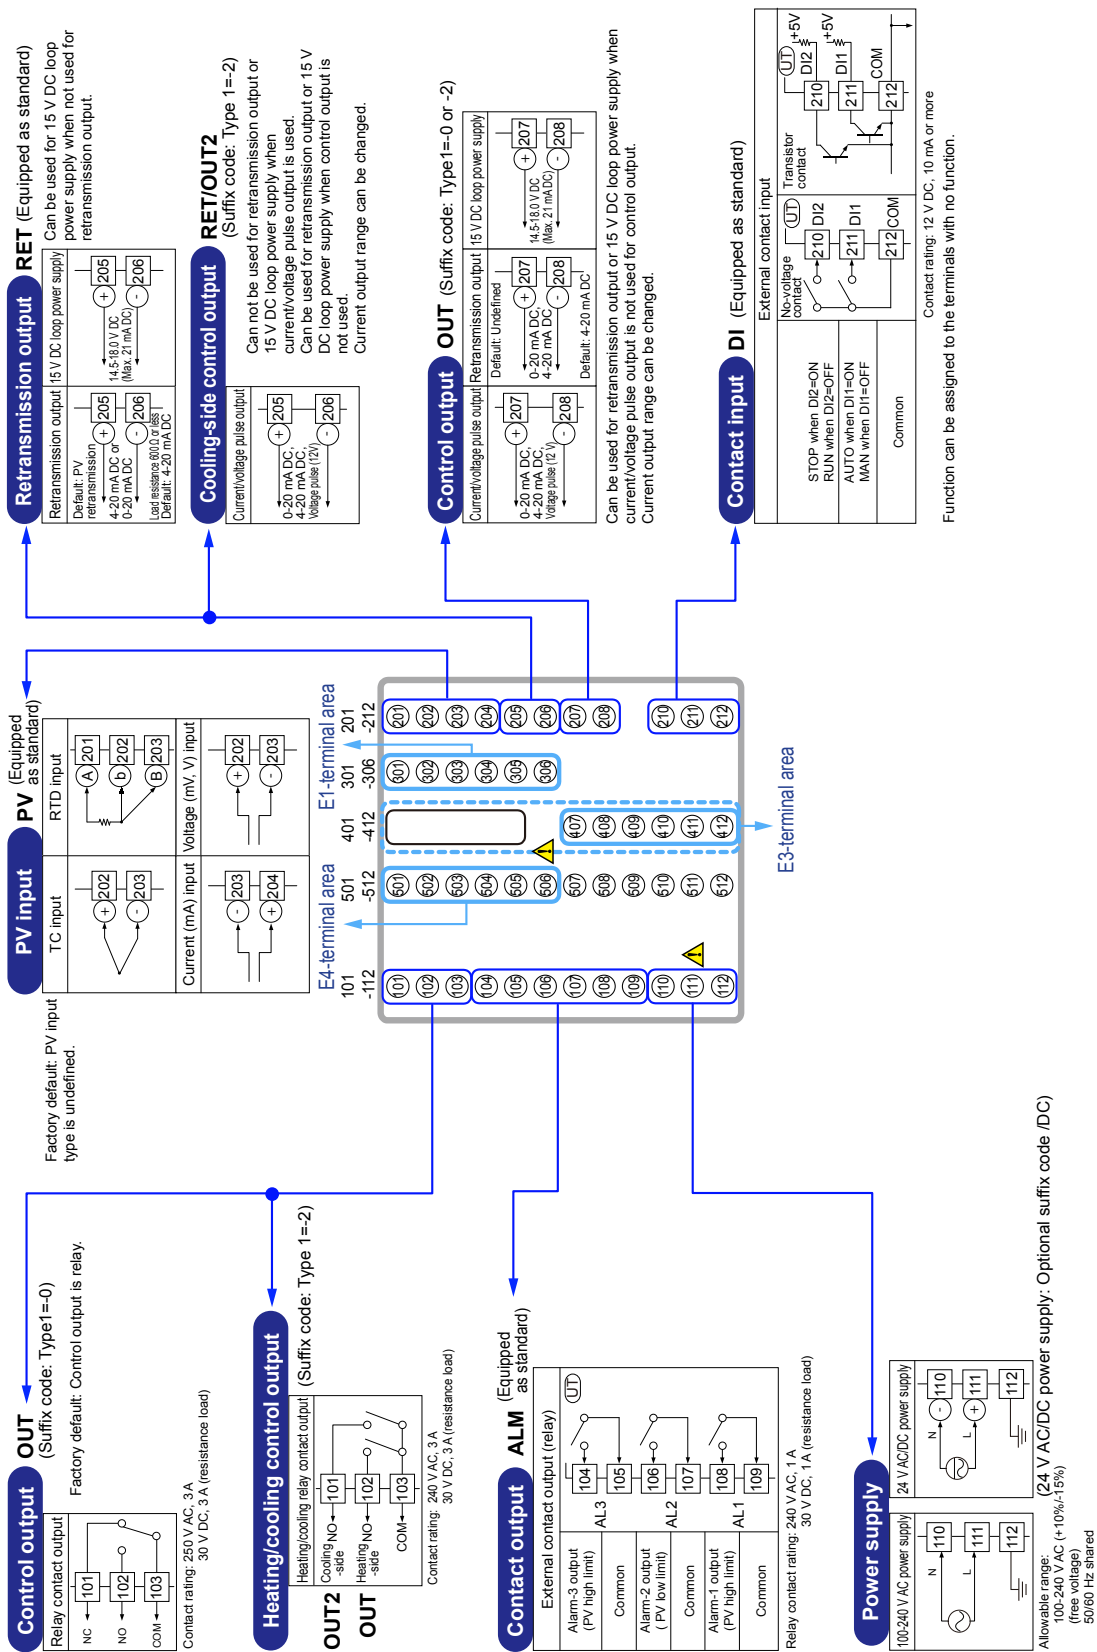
Retransmission output RET (Equipped as standard)

| Retransmission output | 15 V DC loop power supply |
|---|---|
| Default: PV retransmission 4-20 mA DC or 0-20 mA DC (+) 205 (-) 206 Load resistance 600 Ω or less Default: 4-20 mA DC | 14.5-18.0 V DC (Max. 21 mA DC) (+) 205 (-) 206 |

Can be used for 15 V DC loop power supply when not used for retransmission output.

Cooling-side control output RET/OUT2 (Suffix code: Type 1=-2)

| Current/voltage pulse output |
|---|
| 0-20 mA DC, 4-20 mA DC, Voltage pulse (12 V) (+) 205 (-) 206 |

Can not be used for retransmission output or 15 V DC loop power supply when current/voltage pulse output is used. Can be used for retransmission output or 15 V DC loop power supply when control output is not used. Current output range can be changed.

Control output OUT (Suffix code: Type1=-0 or -2)

| Current/voltage pulse output | Retransmission output | 15 V DC loop power supply |
|---|---|---|
| 0-20 mA DC, 4-20 mA DC, Voltage pulse (12 V) (+) 207 (-) 208 | Default: Undefined 0-20 mA DC, 4-20 mA DC (+) 207 (-) 208 Default: 4-20 mA DC | 14.5-18.0 V DC (Max. 21 mA DC) (+) 207 (-) 208 |

Can be used for retransmission output or 15 V DC loop power supply when current/voltage pulse output is not used for control output. Current output range can be changed.

Contact input DI (Equipped as standard)

| | External contact input | |
|---|---|---|
| | No-voltage contact | Transistor contact |
| STOP when DI2=ON RUN when DI2=OFF | UT 210 DI2 | UT 210 DI2 +5V |
| AUTO when DI1=ON MAN when DI1=OFF | 211 DI1 | 211 DI1 +5V |
| Common | 212 COM | 212 COM |

Contact rating: 12 V DC, 10 mA or more
Function can be assigned to the terminals with no function.

PV input PV (Equipped as standard)

| TC input | RTD input |
|---|---|
| (+) 202 (-) 203 | A 201 b 202 B 203 |
| Current (mA) input | Voltage (mV, V) input |
| (-) 203 (+) 204 | (+) 202 (-) 203 |

Factory default: PV input type is undefined.

E1-terminal area 201 -212 301 -306 401 -412
E4-terminal area 501 -512 101 -112
E3-terminal area

201 202 203 204 205 206 207 208 210 211 212
301 302 303 304 305 306
407 408 409 410 411 412
501 502 503 504 505 506 507 508 509 510 511 512
101 102 103 104 105 106 107 108 109 110 111 112

Control output OUT (Suffix code: Type1=-0)
Factory default: Control output is relay.

| Relay contact output |
|---|
| NC 101 NO 102 COM 103 |

Contact rating: 250 V AC, 3 A 30 V DC, 3 A (resistance load)

Heating/cooling control output OUT2 OUT (Suffix code: Type 1=-2)

| Heating/cooling relay contact output |
|---|
| Cooling -side NO 101 Heating -side NO 102 COM 103 |

Contact rating: 240 V AC, 3 A 30 V DC, 3 A (resistance load)

Contact output ALM (Equipped as standard)

| External contact output (relay) | UT |
|---|---|
| Alarm-3 output (PV high limit) | AL3 104 |
| Common | 105 |
| Alarm-2 output ( PV low limit) | AL2 106 |
| Common | 107 |
| Alarm-1 output (PV high limit) | AL1 108 |
| Common | 109 |

Relay contact rating: 240 V AC, 1 A 30 V DC, 1 A (resistance load)

Power supply

| 100-240 V AC power supply | 24 V AC/DC power supply |
|---|---|
| N 110 L 111 112 | N (-) 110 L (+) 111 112 |

Allowable range: 100-240 V AC (+10%/-15%) (free voltage) 50/60 Hz shared
(24 V AC/DC power supply: Optional suffix code /DC)